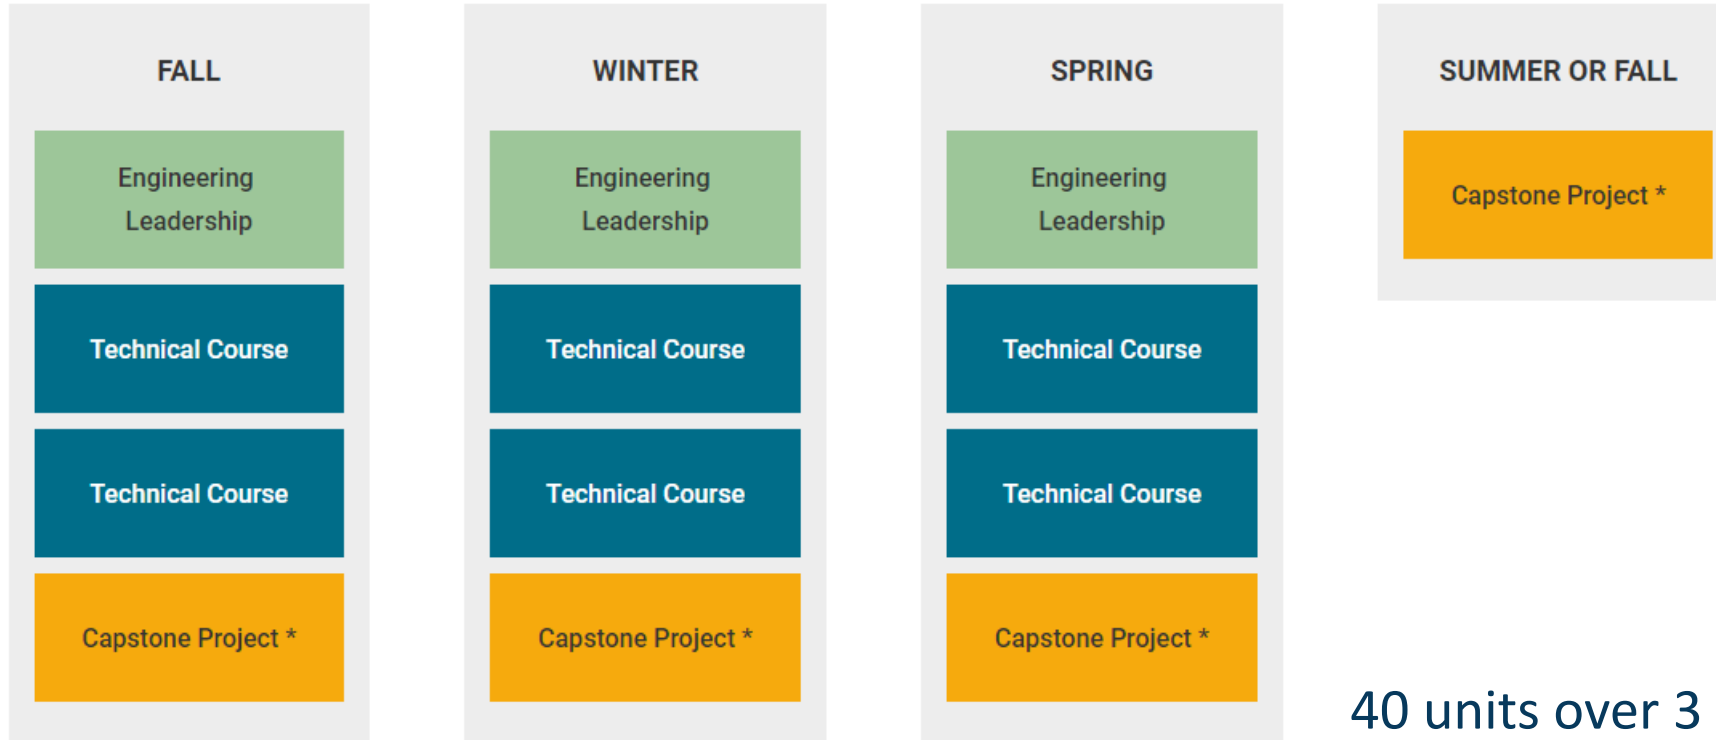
FALL

Engineering Leadership

Technical Course

Technical Course

Capstone Project *

WINTER

Engineering Leadership

Technical Course

Technical Course

Capstone Project *

SPRING

Engineering Leadership

Technical Course

Technical Course

Capstone Project *

SUMMER OR FALL

Capstone Project *

40 units over 3